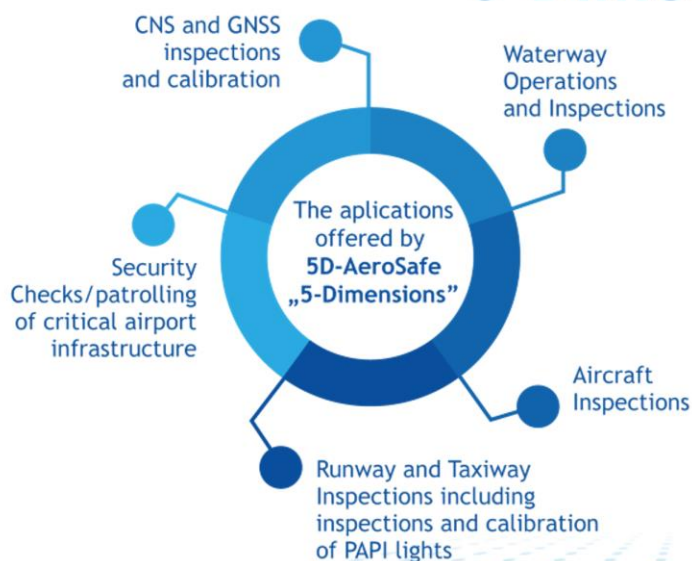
CNS and GNSS inspections and calibration

Waterway Operations and Inspections

The aplications offered by **5D-AeroSafe „5-Dimensions”**

Security Checks/patrolling of critical airport infrastructure

Aircraft Inspections

Runway and Taxiway Inspections including inspections and calibration of PAPI lights